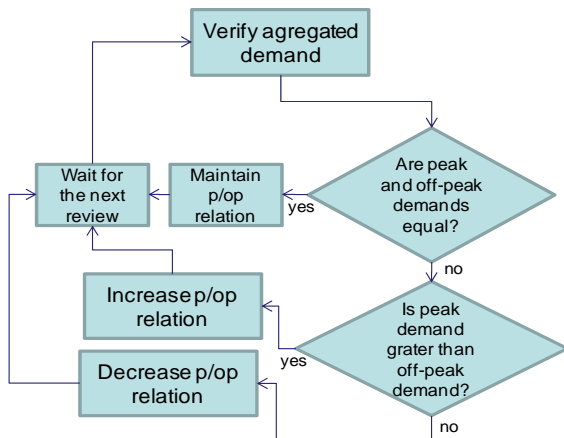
Verify agregated demand

Are peak and off-peak demands equal?

yes

Maintain p/op relation

Wait for the next review

no

Is peak demand grater than off-peak demand?

yes

Increase p/op relation

Decrease p/op relation

no